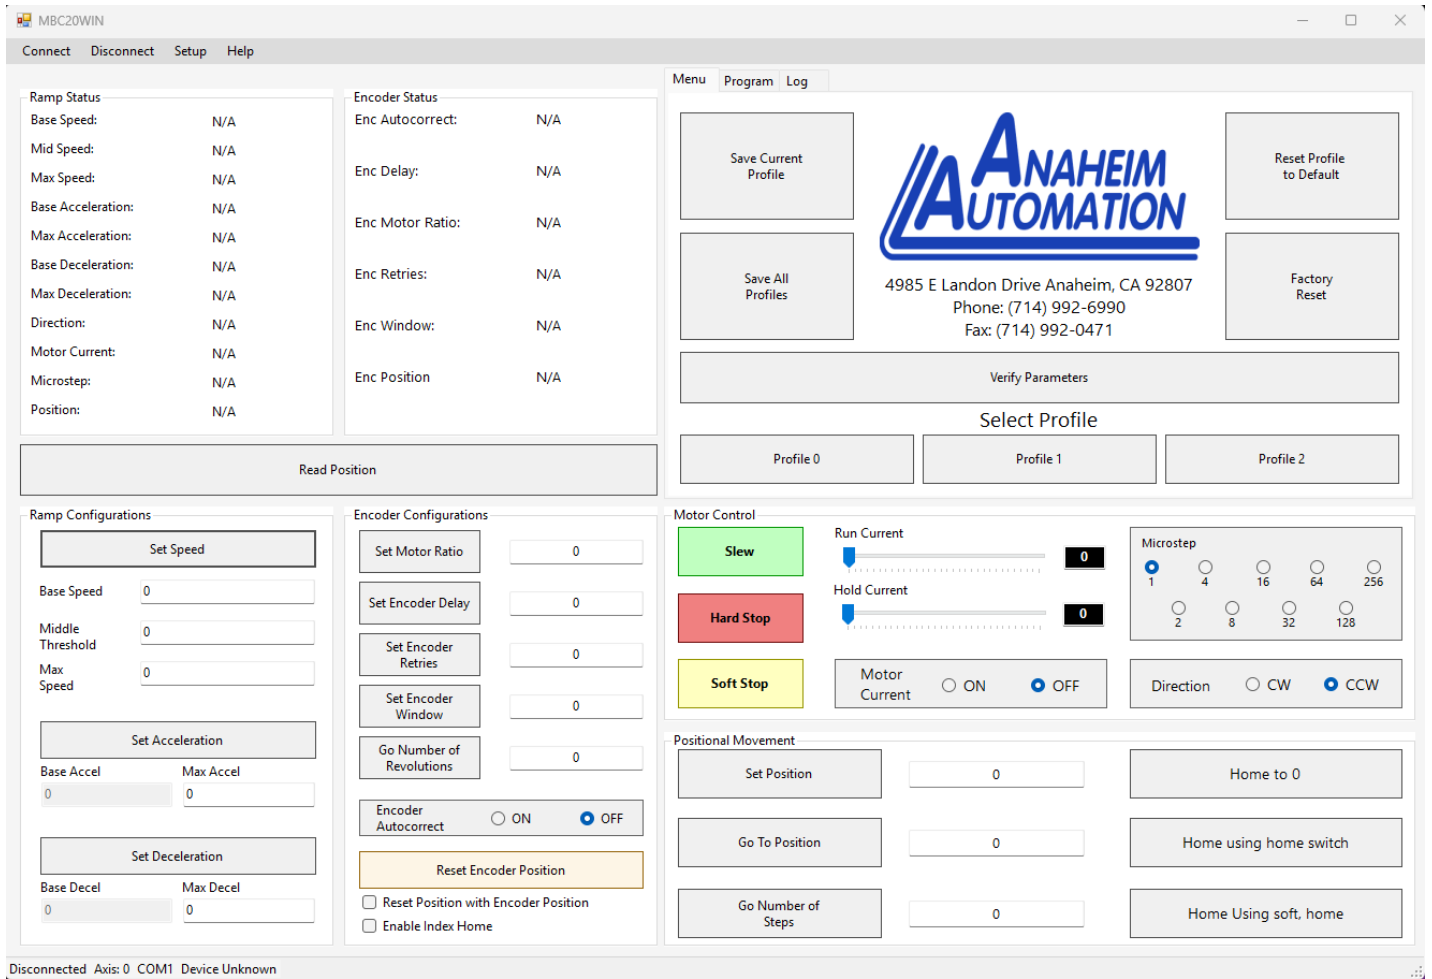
MBC20WIN

Connect Disconnect Setup Help

Ramp Status
Base Speed: N/A
Mid Speed: N/A
Max Speed: N/A
Base Acceleration: N/A
Max Acceleration: N/A
Base Deceleration: N/A
Max Deceleration: N/A
Direction: N/A
Motor Current: N/A
Microstep: N/A
Position: N/A

Encoder Status
Enc Autocorrect: N/A
Enc Delay: N/A
Enc Motor Ratio: N/A
Enc Retries: N/A
Enc Window: N/A
Enc Position N/A

Read Position

Menu Program Log

Save Current Profile

ANAHEIM AUTOMATION

Reset Profile to Default

Save All Profiles

4985 E Landon Drive Anaheim, CA 92807
Phone: (714) 992-6990
Fax: (714) 992-0471

Factory Reset

Verify Parameters

Select Profile

Profile 0 Profile 1 Profile 2

Ramp Configurations
Set Speed
Base Speed 0
Middle Threshold 0
Max Speed 0
Set Acceleration
Base Accel Max Accel
0 0
Set Deceleration
Base Decel Max Decel
0 0

Encoder Configurations
Set Motor Ratio 0
Set Encoder Delay 0
Set Encoder Retries 0
Set Encoder Window 0
Go Number of Revolutions 0
Encoder Autocorrect ON OFF
Reset Encoder Position
Reset Position with Encoder Position
Enable Index Home

Motor Control
Slew
Run Current
0
Hard Stop
Hold Current
0
Soft Stop
Motor Current ON OFF

Microstep
1 4 16 64 256
2 8 32 128

Direction CW CCW

Positional Movement
Set Position 0
Home to 0
Go To Position 0
Home using home switch
Go Number of Steps 0
Home Using soft, home

Disconnected Axis: 0 COM1 Device Unknown